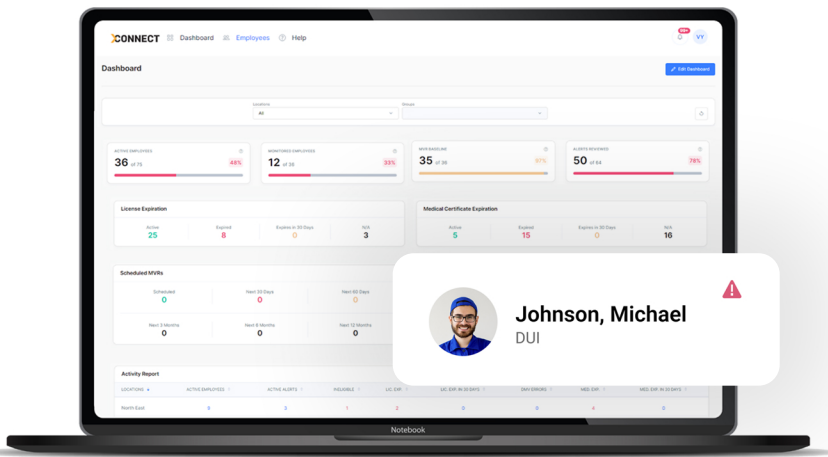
XCONNECT Dashboard Employees Help

99+

VY

Dashboard

Edit Dashboard

Locations
All

Groups

ACTIVE EMPLOYEES
36 of 75
48%

MONITORED EMPLOYEES
12 of 36
33%

MVR BASELINE
35 of 36
97%

ALERTS REVIEWED
50 of 64
78%

License Expiration

| Active | Expired | Expires in 30 Days | N/A |
|---|---|---|---|
| 25 | 8 | 0 | 3 |

Medical Certificate Expiration

| Active | Expired | Expires in 30 Days | N/A |
|---|---|---|---|
| 5 | 15 | 0 | 16 |

Scheduled MVRs

| Scheduled | Next 30 Days | Next 60 Days |
|---|---|---|
| 0 | 0 | 0 |
| Next 3 Months | Next 6 Months | Next 12 Months |
| 0 | 0 | 0 |

Johnson, Michael
DUI

Activity Report

| LOCATIONS | ACTIVE EMPLOYEES | ACTIVE ALERTS | INELIGIBLE | LIC. EXP. | LIC. EXP. IN 30 DAYS | DMV ERRORS | MED. EXP. | MED. EXP. IN 30 DAYS |
|---|---|---|---|---|---|---|---|---|
| North East | 9 | 3 | 1 | 2 | 0 | 0 | 4 | 0 |

Notebook